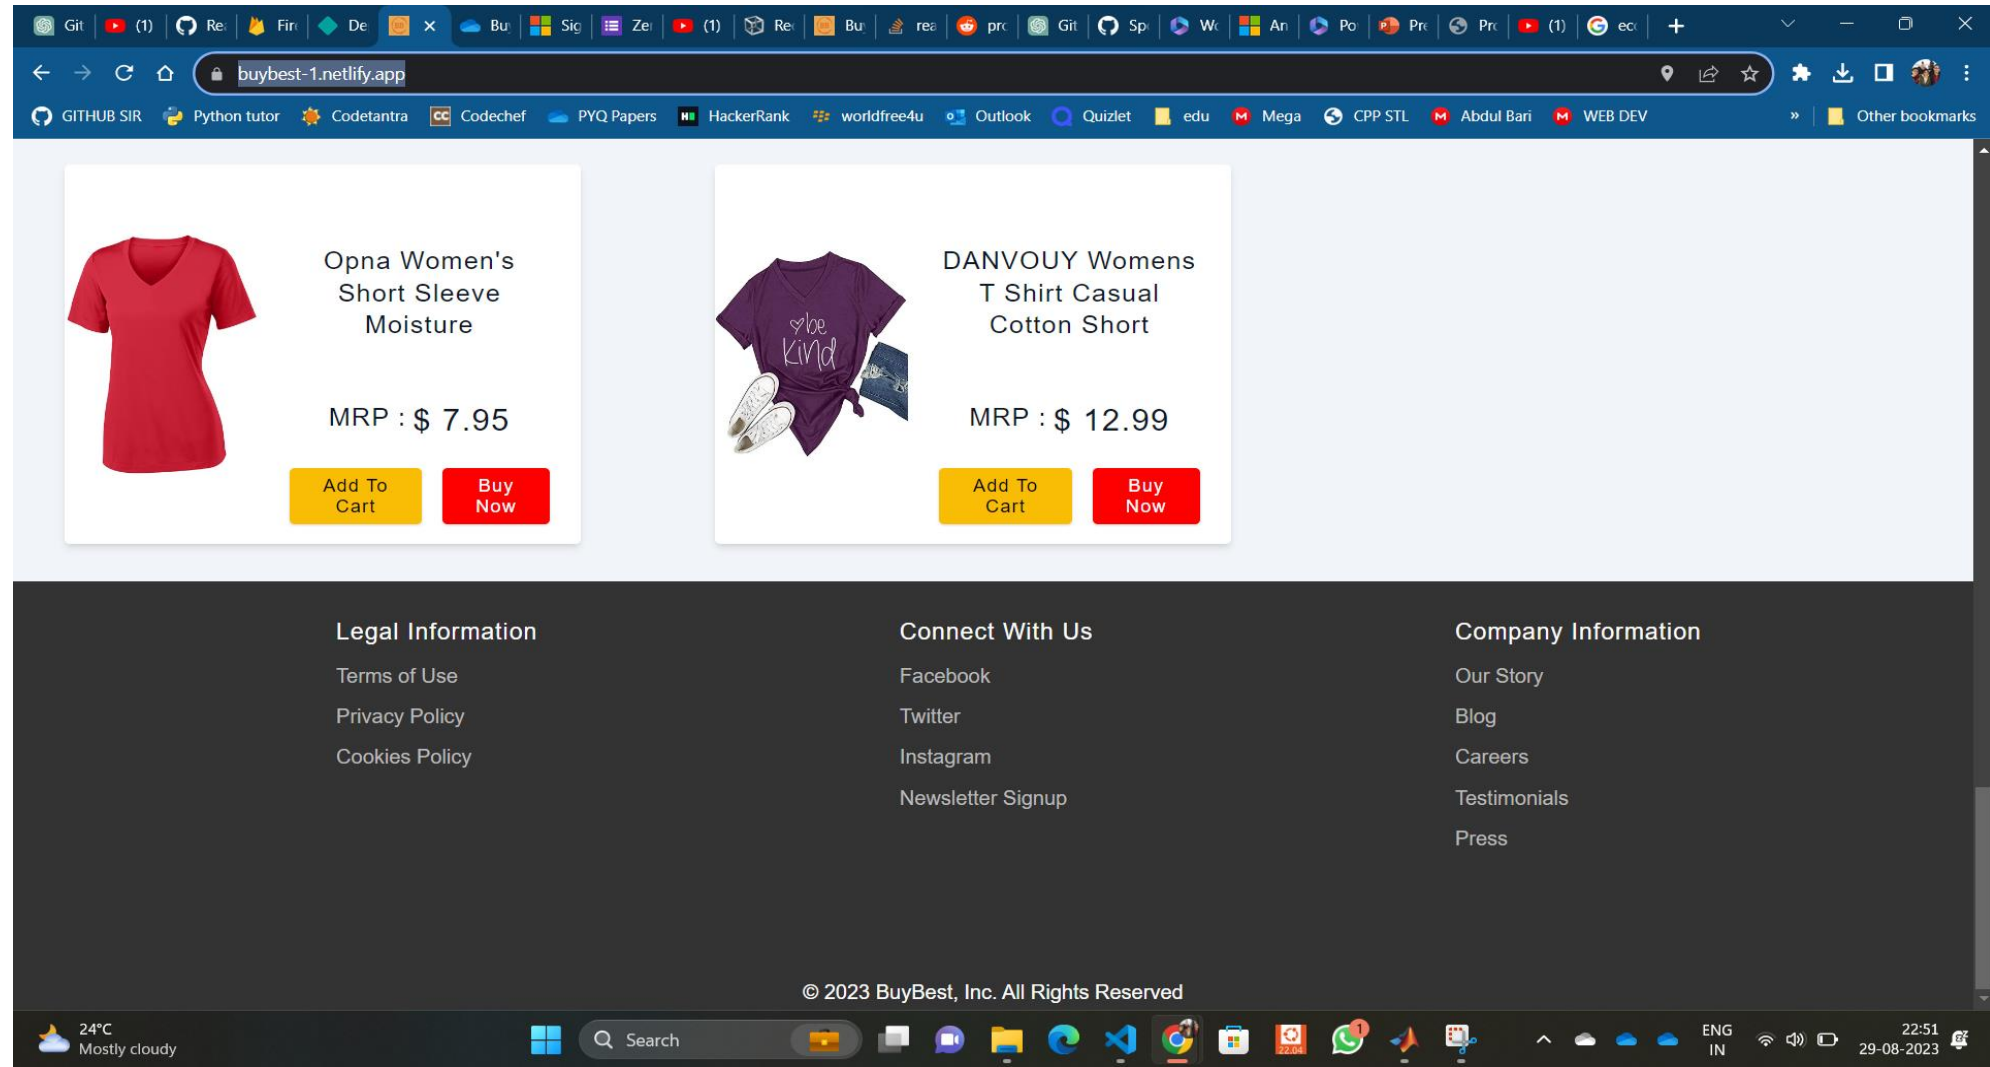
Git (1) Re Fir De Bu Sig Ze (1) Re Bu rea pro Git Sp W An Po Pre Pro (1) eco

buybest-1.netlify.app

GITHUB SIR Python tutor Codetantra Codechef PYQ Papers HackerRank worldfree4u Outlook Quizlet edu Mega CPP STL Abdul Bari WEB DEV » Other bookmarks

Opna Women's Short Sleeve Moisture

MRP : $ 7.95

Add To Cart
Buy Now

be kind

DANVOUY Womens T Shirt Casual Cotton Short

MRP : $ 12.99

Add To Cart
Buy Now

Legal Information
Terms of Use
Privacy Policy
Cookies Policy

Connect With Us
Facebook
Twitter
Instagram
Newsletter Signup

Company Information
Our Story
Blog
Careers
Testimonials
Press

© 2023 BuyBest, Inc. All Rights Reserved

24°C
Mostly cloudy
Search
ENG
IN
22:51
29-08-2023